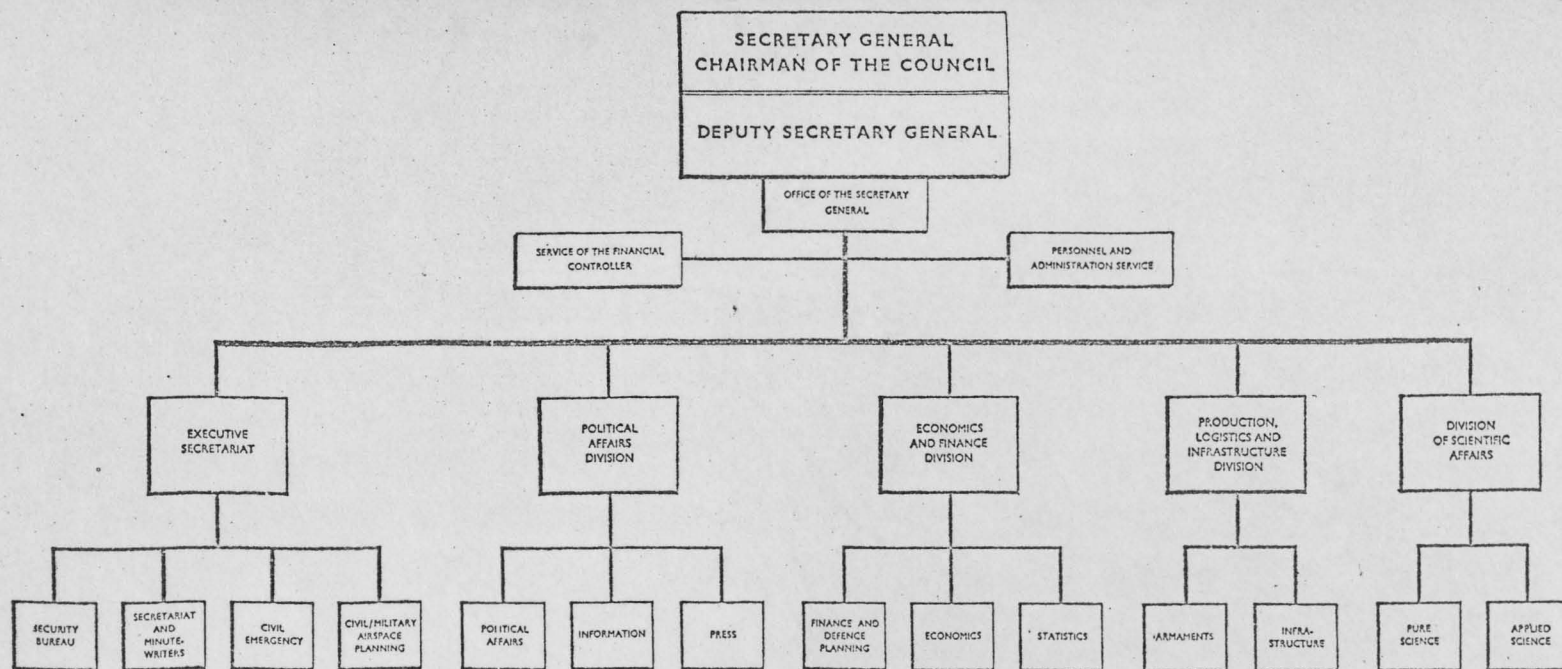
SECRETARY GENERAL
CHAIRMAN OF THE COUNCIL

DEPUTY SECRETARY GENERAL

OFFICE OF THE SECRETARY GENERAL

SERVICE OF THE FINANCIAL CONTROLLER

PERSONNEL AND ADMINISTRATION SERVICE

EXECUTIVE SECRETARIAT

POLITICAL AFFAIRS DIVISION

ECONOMICS AND FINANCE DIVISION

PRODUCTION, LOGISTICS AND INFRASTRUCTURE DIVISION

DIVISION OF SCIENTIFIC AFFAIRS

SECURITY BUREAU

SECRETARIAT AND MINUTE-WRITERS

CIVIL EMERGENCY

CIVIL/MILITARY AIRSPACE PLANNING

POLITICAL AFFAIRS

INFORMATION

PRESS

FINANCE AND DEFENCE PLANNING

ECONOMICS

STATISTICS

ARMAMENTS

INFRASTRUCTURE

PURE SCIENCE

APPLIED SCIENCE